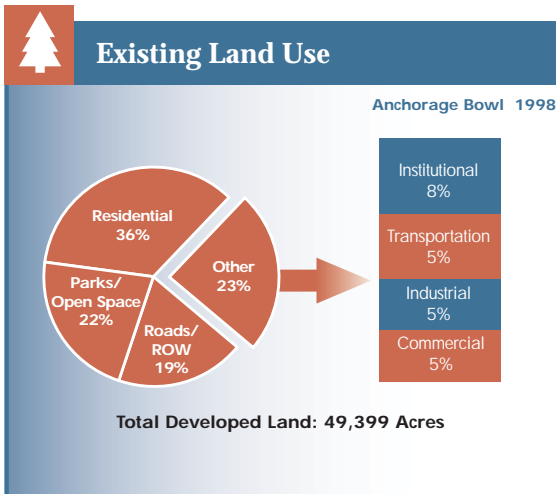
Existing Land Use

Anchorage Bowl 1998

Residential
36%

Parks/
Open Space
22%

Roads/
ROW
19%

Other
23%

Institutional
8%

Transportation
5%

Industrial
5%

Commercial
5%

Total Developed Land: 49,399 Acres